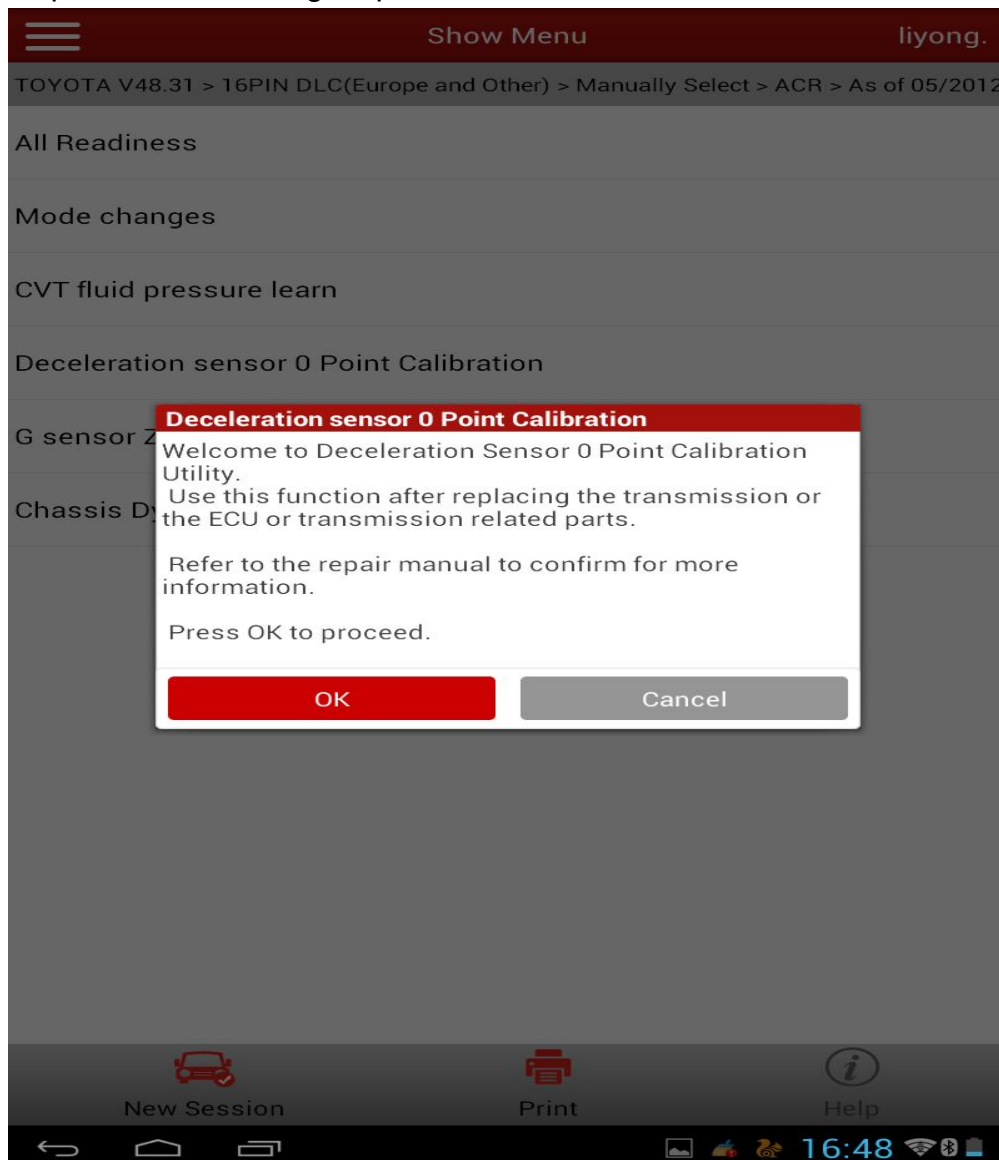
Show Menu
liyong.

TOYOTA V48.31 > 16PIN DLC(Europe and Other) > Manually Select > ACR > As of 05/2012

All Readiness

Mode changes

CVT fluid pressure learn

Deceleration sensor 0 Point Calibration

G sensor Z

Chassis D

Deceleration sensor 0 Point Calibration

Welcome to Deceleration Sensor 0 Point Calibration Utility.
Use this function after replacing the transmission or the ECU or transmission related parts.

Refer to the repair manual to confirm for more information.

Press OK to proceed.

OK
Cancel

New Session
Print
Help

16:48